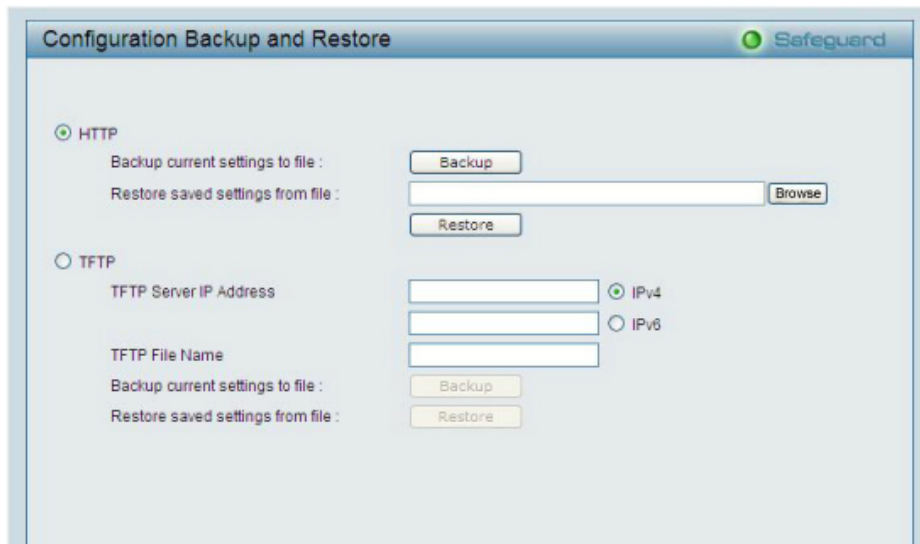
Configuration Backup and Restore

Safeguard

HTTP

Backup current settings to file : Backup

Restore saved settings from file : Browse

Restore

TFTP

TFTP Server IP Address IPv4

IPv6

TFTP File Name

Backup current settings to file : Backup

Restore saved settings from file : Restore